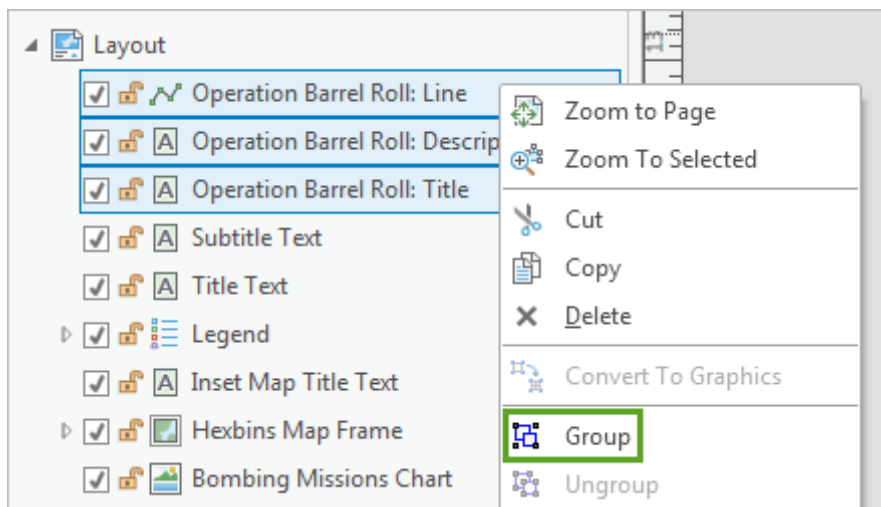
Layout
Operation Barrel Roll: Line
Operation Barrel Roll: Descrip
Operation Barrel Roll: Title
Subtitle Text
Title Text
Legend
Inset Map Title Text
Hexbins Map Frame
Bombing Missions Chart

Zoom to Page
Zoom To Selected
Cut
Copy
Delete
Convert To Graphics
Group
Ungroup